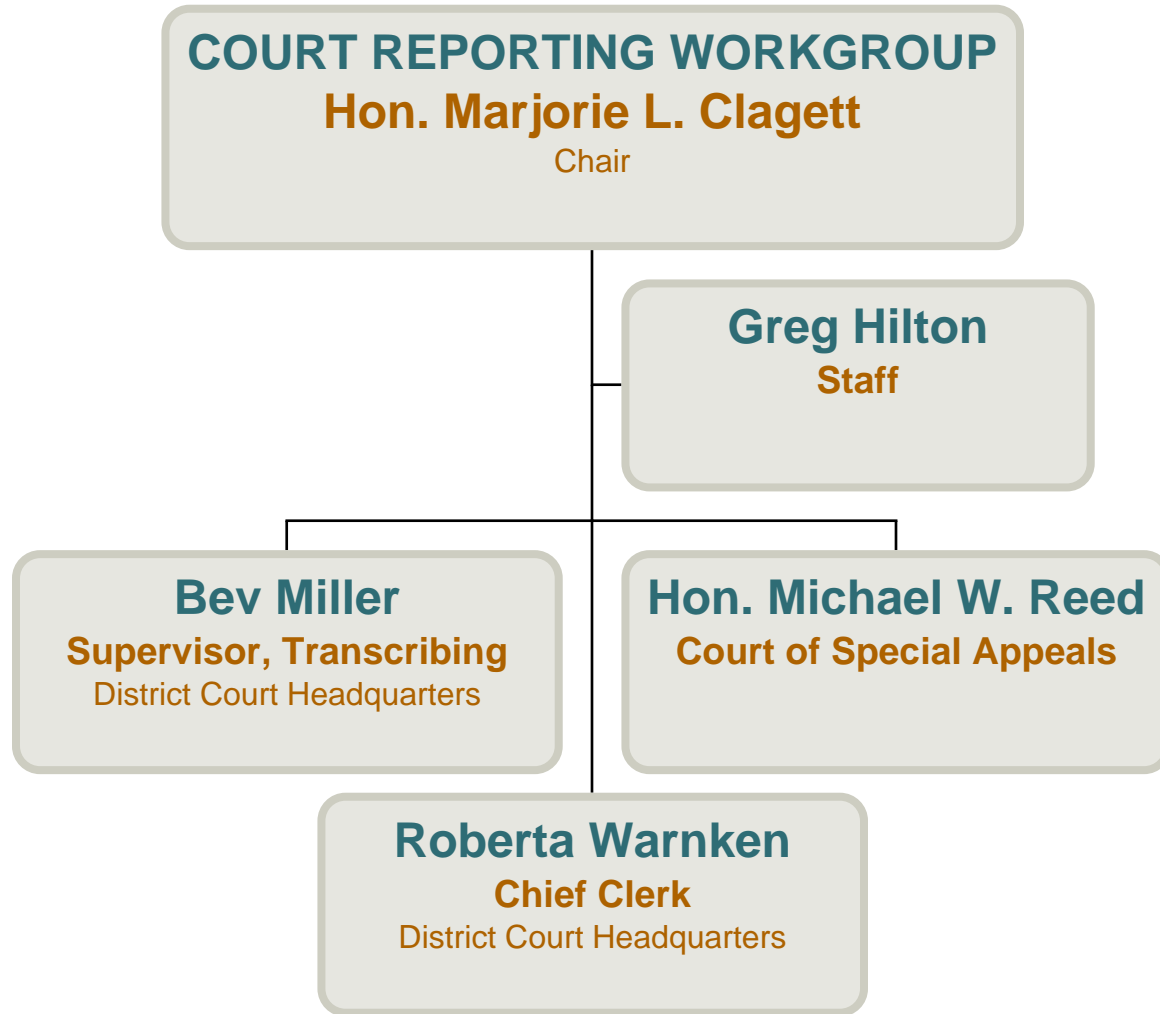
COURT REPORTING WORKGROUP
Hon. Marjorie L. Clagett
Chair

Greg Hilton
Staff

Bev Miller
Supervisor, Transcribing
District Court Headquarters

Hon. Michael W. Reed
Court of Special Appeals

Roberta Warnken
Chief Clerk
District Court Headquarters